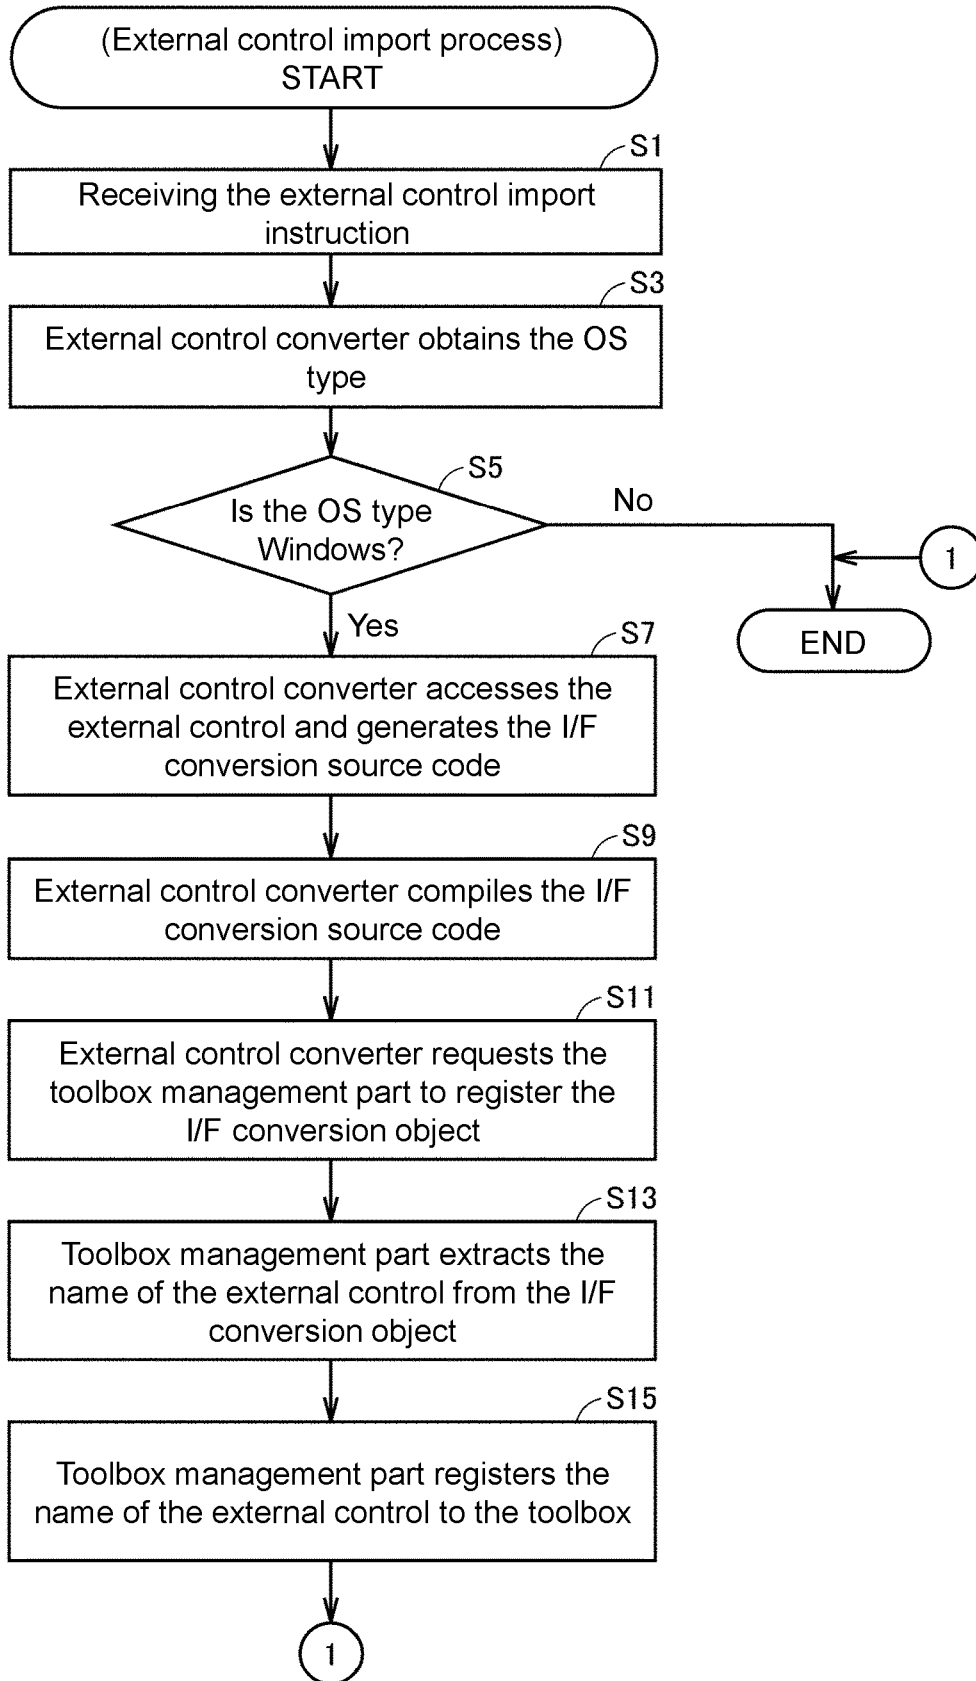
(External control import process)
START

S1
Receiving the external control import instruction

S3
External control converter obtains the OS type

S5
Is the OS type Windows?

No

1

END

Yes

S7
External control converter accesses the external control and generates the I/F conversion source code

S9
External control converter compiles the I/F conversion source code

S11
External control converter requests the toolbox management part to register the I/F conversion object

S13
Toolbox management part extracts the name of the external control from the I/F conversion object

S15
Toolbox management part registers the name of the external control to the toolbox

1